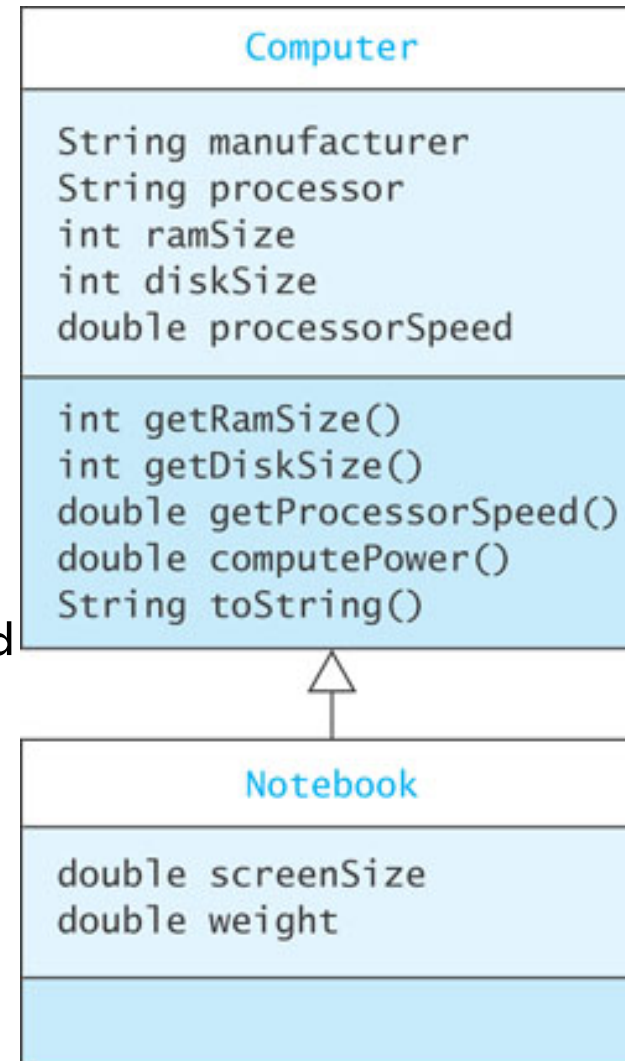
Computer

String manufacturer
String processor
int ramSize
int diskSize
double processorSpeed

int getRamSize()
int getDiskSize()
double getProcessorSpeed()
double computePower()
String toString()

d

Notebook

double screenSize
double weight